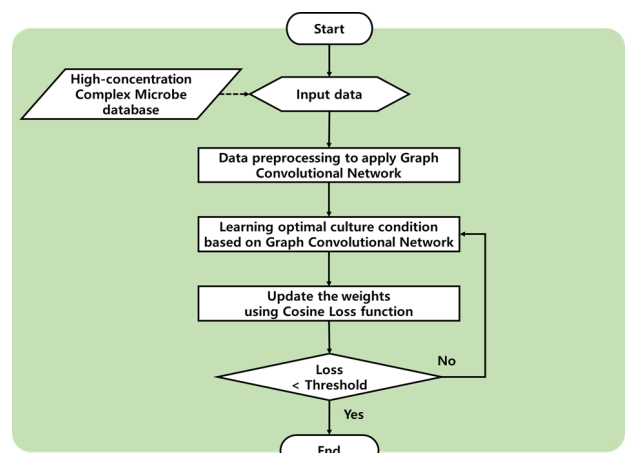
Start

High-concentration Complex Microbe database

Input data

Data preprocessing to apply Graph Convolutional Network

Learning optimal culture condition based on Graph Convolutional Network

Update the weights using Cosine Loss function

Loss < Threshold

No

Yes

End